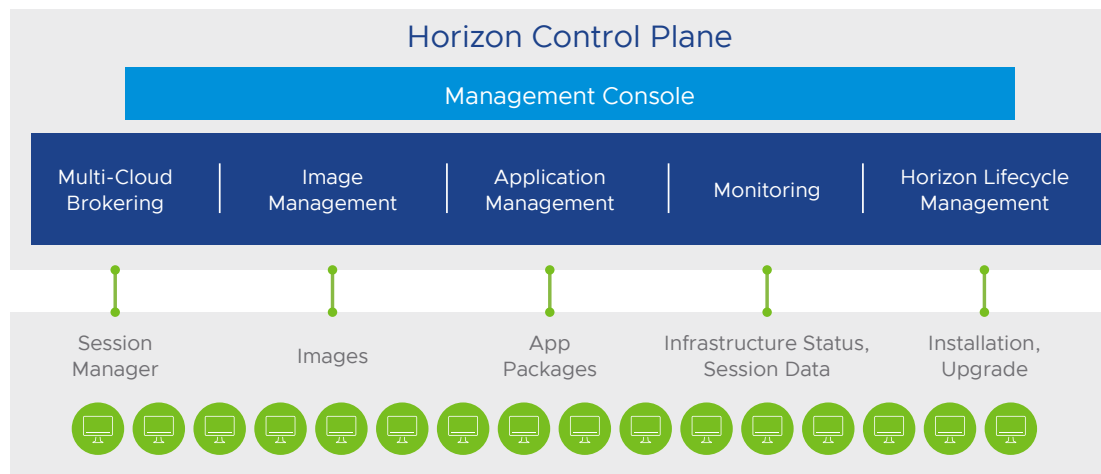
Horizon Control Plane

Management Console

Multi-Cloud Brokering

Image Management

Application Management

Monitoring

Horizon Lifecycle Management

Session Manager

Images

App Packages

Infrastructure Status, Session Data

Installation, Upgrade